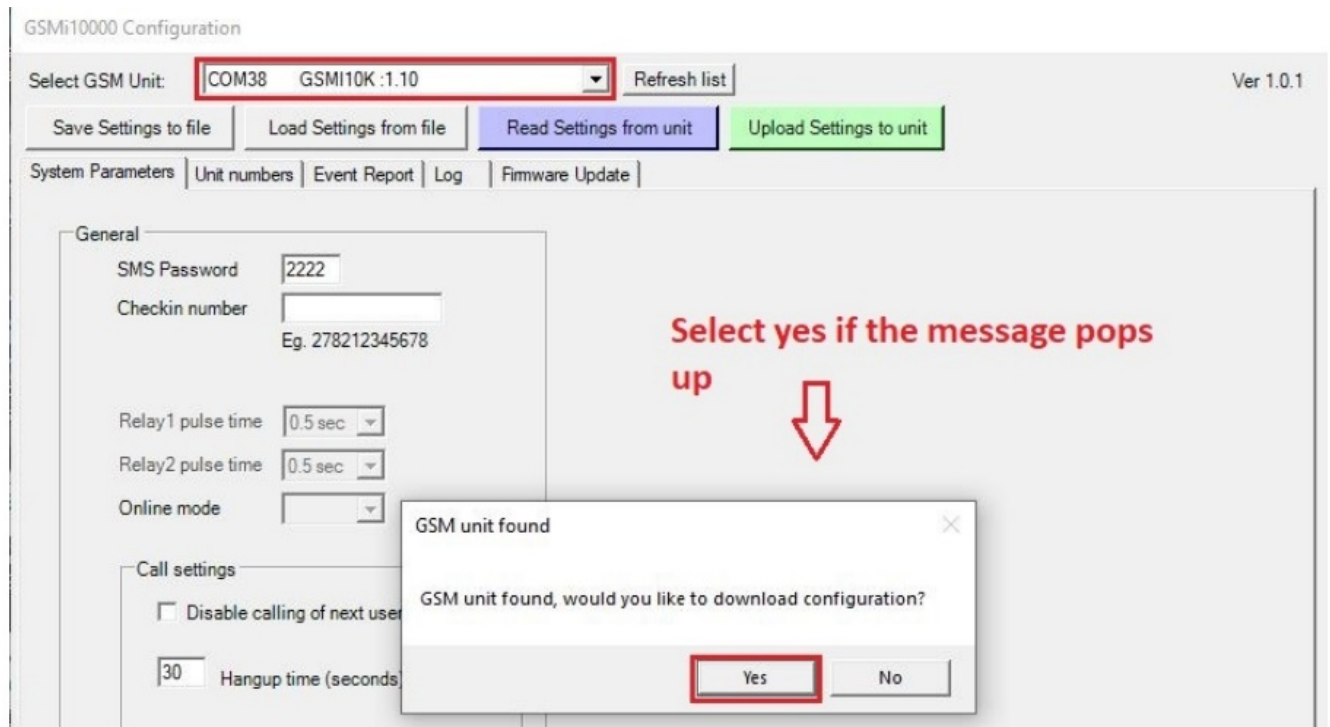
GSMi10000 Configuration

Select GSM Unit: COM38 GSMI10K :1.10 Refresh list Ver 1.0.1

Save Settings to file Load Settings from file Read Settings from unit Upload Settings to unit

System Parameters | Unit numbers | Event Report | Log | Firmware Update

General

SMS Password 2222

Checkin number

Eg. 278212345678

Relay1 pulse time 0.5 sec

Relay2 pulse time 0.5 sec

Online mode

Call settings

Disable calling of next user

30 Hangup time (seconds)

Select yes if the message pops up

GSM unit found

GSM unit found, would you like to download configuration?

Yes No